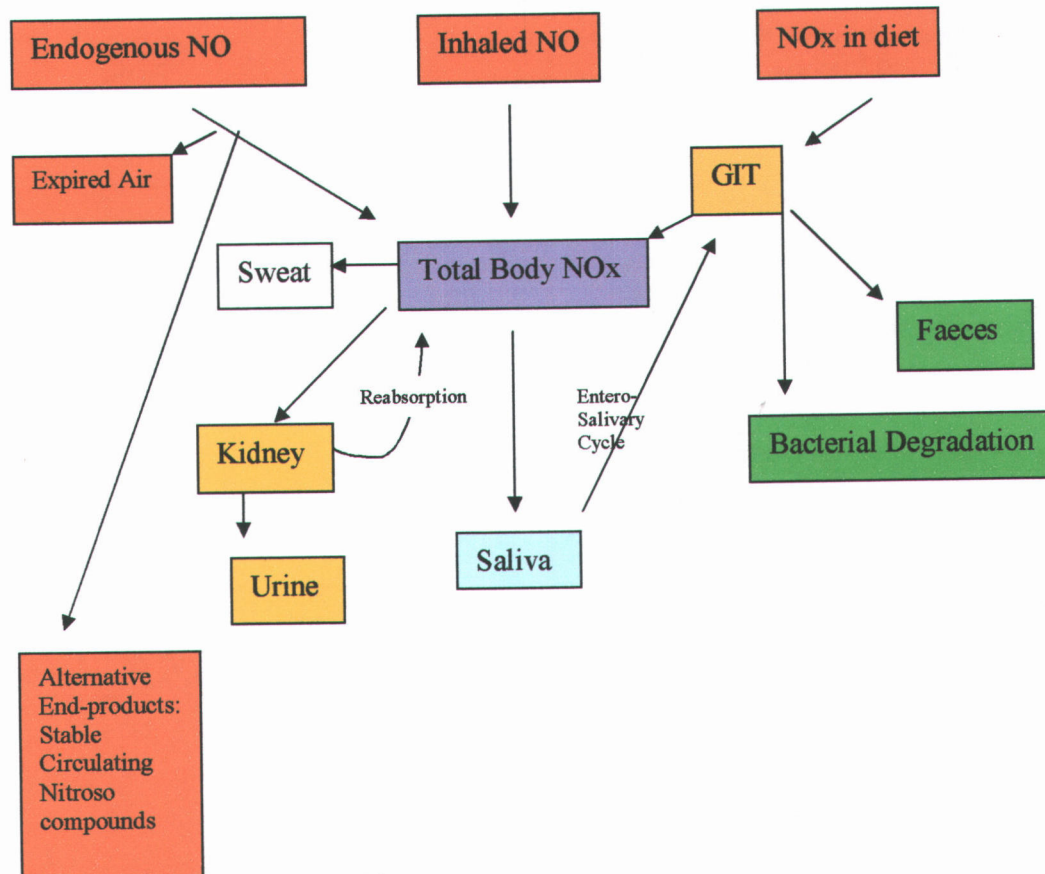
Endogenous NO

Inhaled NO

NOx in diet

Expired Air

GIT

Sweat

Total Body NOx

Faeces

Reabsorption

Entero-Salivary Cycle

Kidney

Bacterial Degradation

Saliva

Urine

Alternative End-products: Stable Circulating Nitroso compounds